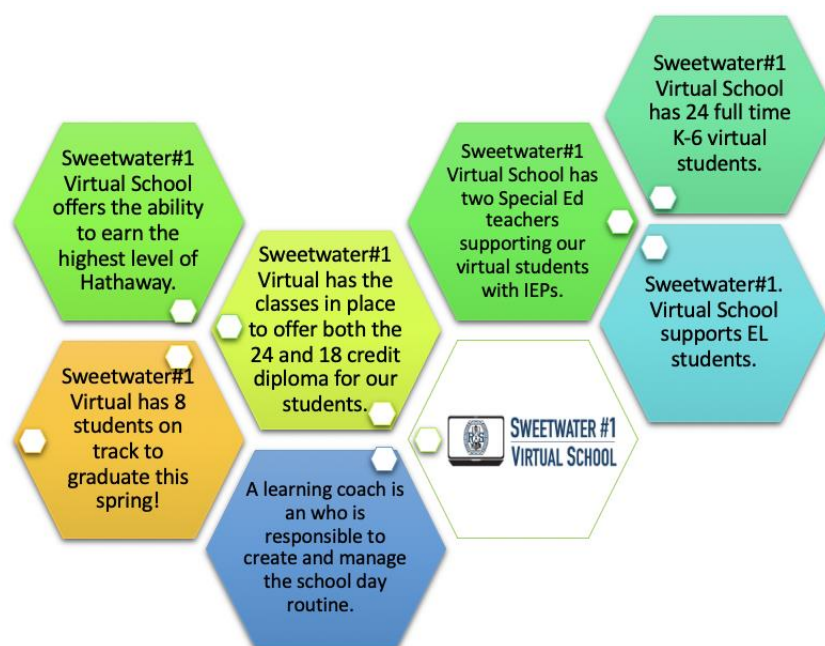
Sweetwater#1 Virtual School offers the ability to earn the highest level of Hathaway.

Sweetwater#1 Virtual has 8 students on track to graduate this spring!

Sweetwater#1 Virtual has the classes in place to offer both the 24 and 18 credit diploma for our students.

A learning coach is an who is responsible to create and manage the school day routine.

Sweetwater#1 Virtual School has two Special Ed teachers supporting our virtual students with IEPs.

SWEETWATER #1 VIRTUAL SCHOOL

Sweetwater#1 Virtual School has 24 full time K-6 virtual students.

Sweetwater#1. Virtual School supports EL students.